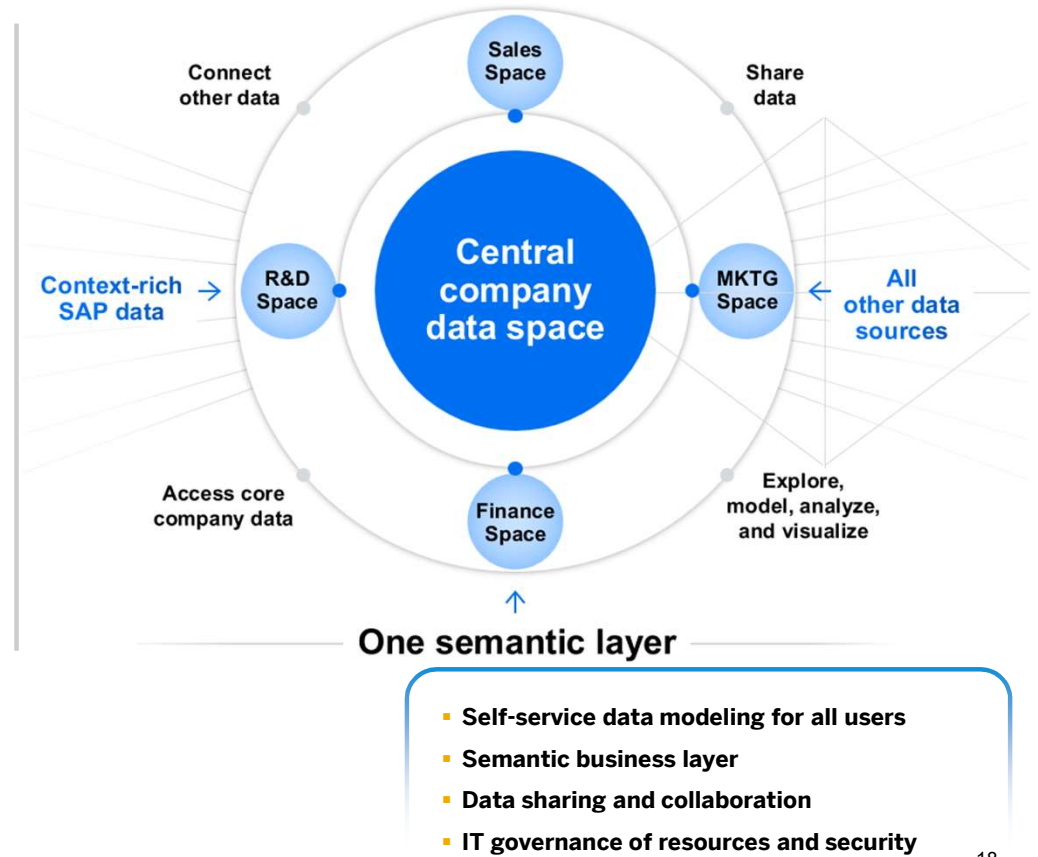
Sales Space

Connect other data

Share data

Context-rich SAP data

R&D Space

Central company data space

MKTG Space

All other data sources

Access core company data

Finance Space

Explore, model, analyze, and visualize

One semantic layer

- Self-service data modeling for all users
- Semantic business layer
- Data sharing and collaboration
- IT governance of resources and security

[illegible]